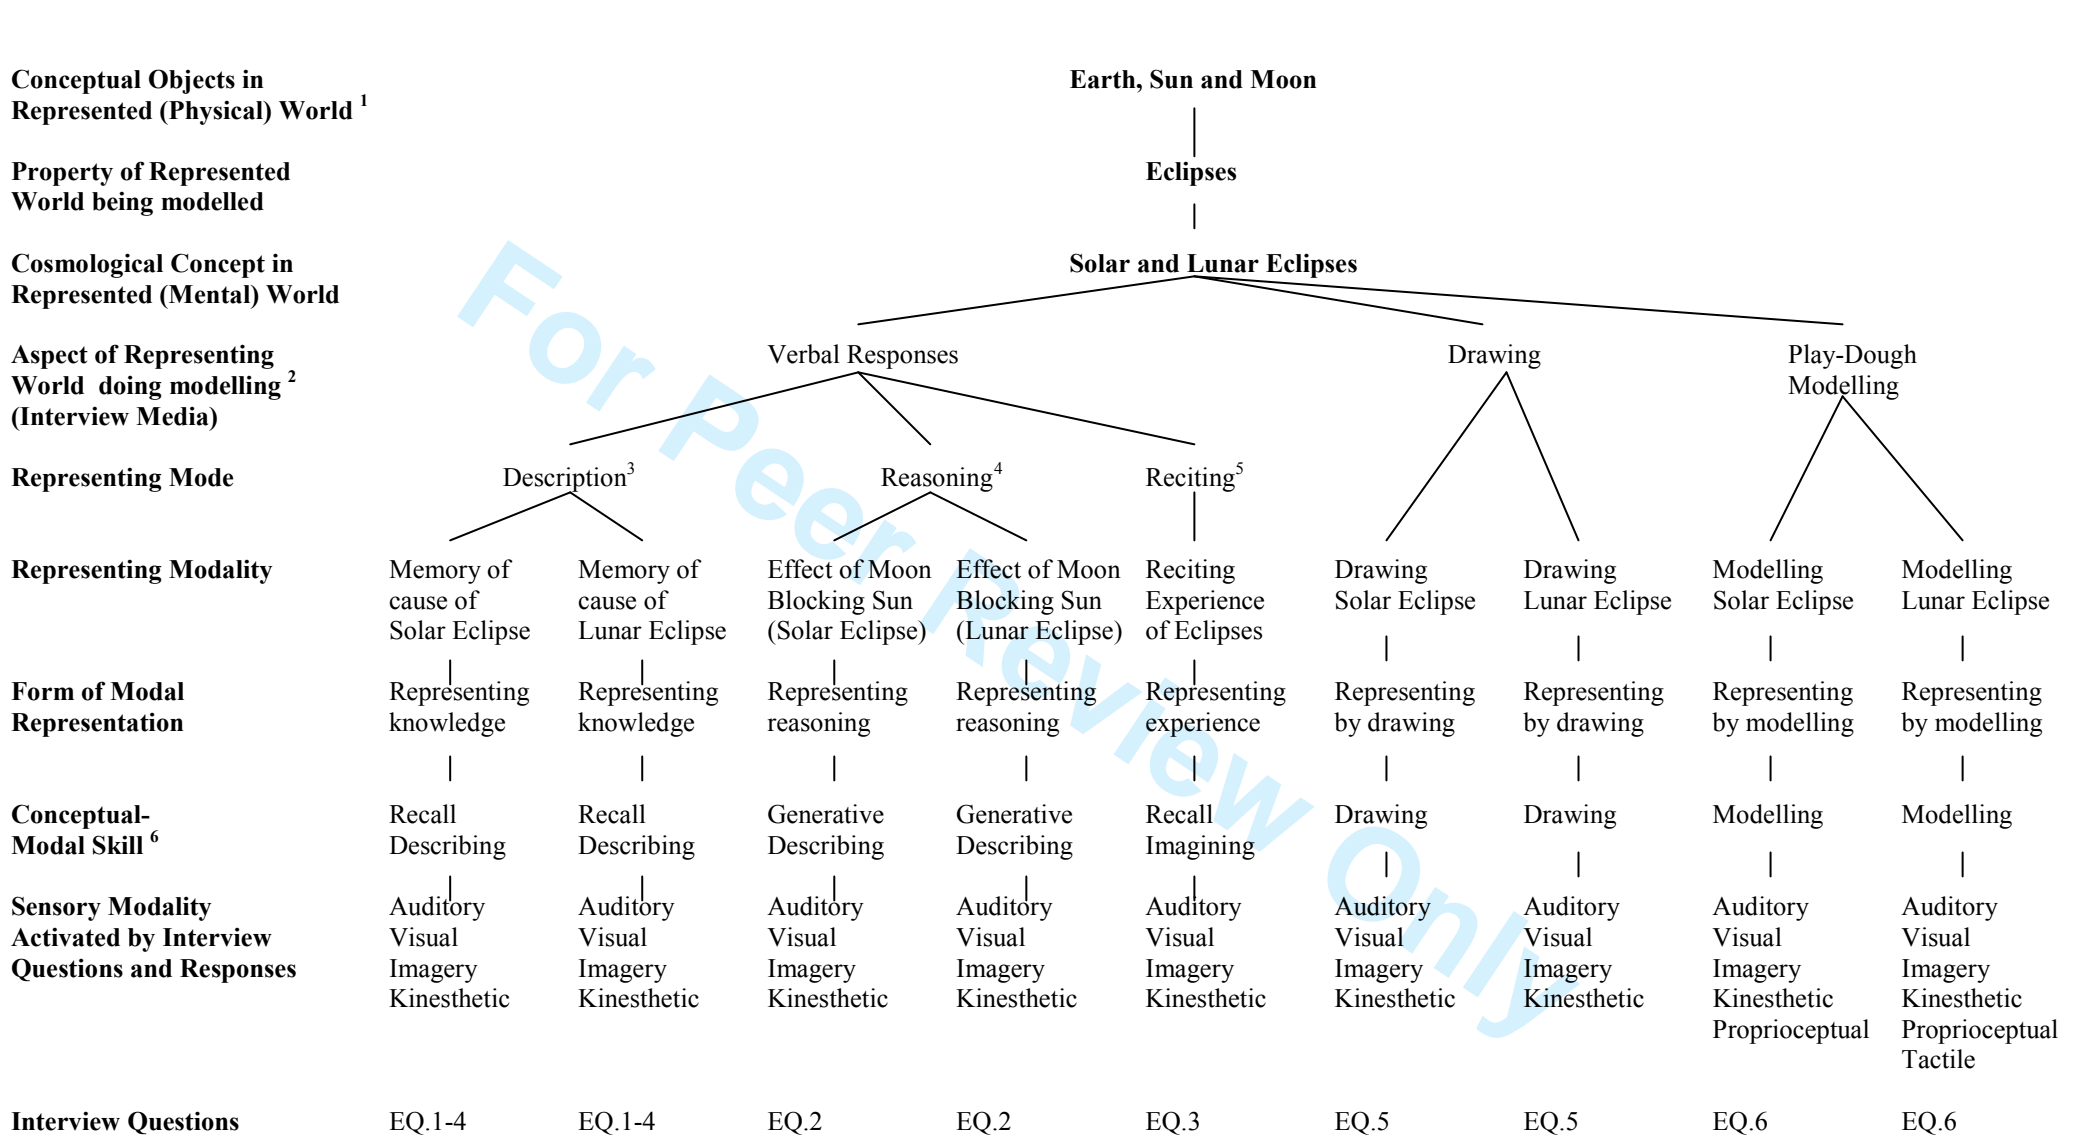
Conceptual Objects in Represented (Physical) World $^1$

Earth, Sun and Moon

Property of Represented World being modelled

Eclipses

Cosmological Concept in Represented (Mental) World

Solar and Lunar Eclipses

Aspect of Representing World doing modelling $^2$ (Interview Media)

Verbal Responses

Drawing

Play-Dough Modelling

Representing Mode

Description$^3$

Reasoning$^4$

Reciting$^5$

| Representing Modality | Memory of cause of Solar Eclipse | Memory of cause of Lunar Eclipse | Effect of Moon Blocking Sun (Solar Eclipse) | Effect of Moon Blocking Sun (Lunar Eclipse) | Reciting Experience of Eclipses | Drawing Solar Eclipse | Drawing Lunar Eclipse | Modelling Solar Eclipse | Modelling Lunar Eclipse |
|---|---|---|---|---|---|---|---|---|---|
| Form of Modal Representation | Representing knowledge | Representing knowledge | Representing reasoning | Representing reasoning | Representing experience | Representing by drawing | Representing by drawing | Representing by modelling | Representing by modelling |
| Conceptual-Modal Skill $^6$ | Recall Describing | Recall Describing | Generative Describing | Generative Describing | Recall Imagining | Drawing | Drawing | Modelling | Modelling |
| Sensory Modality Activated by Interview Questions and Responses | Auditory Visual Imagery Kinesthetic | Auditory Visual Imagery Kinesthetic | Auditory Visual Imagery Kinesthetic | Auditory Visual Imagery Kinesthetic | Auditory Visual Imagery Kinesthetic | Auditory Visual Imagery Kinesthetic | Auditory Visual Imagery Kinesthetic | Auditory Visual Imagery Kinesthetic Proprioceptual | Auditory Visual Imagery Kinesthetic Proprioceptual Tactile |
| Interview Questions | EQ.1-4 | EQ.1-4 | EQ.2 | EQ.2 | EQ.3 | EQ.5 | EQ.5 | EQ.6 | EQ.6 |

For Peer Review Only